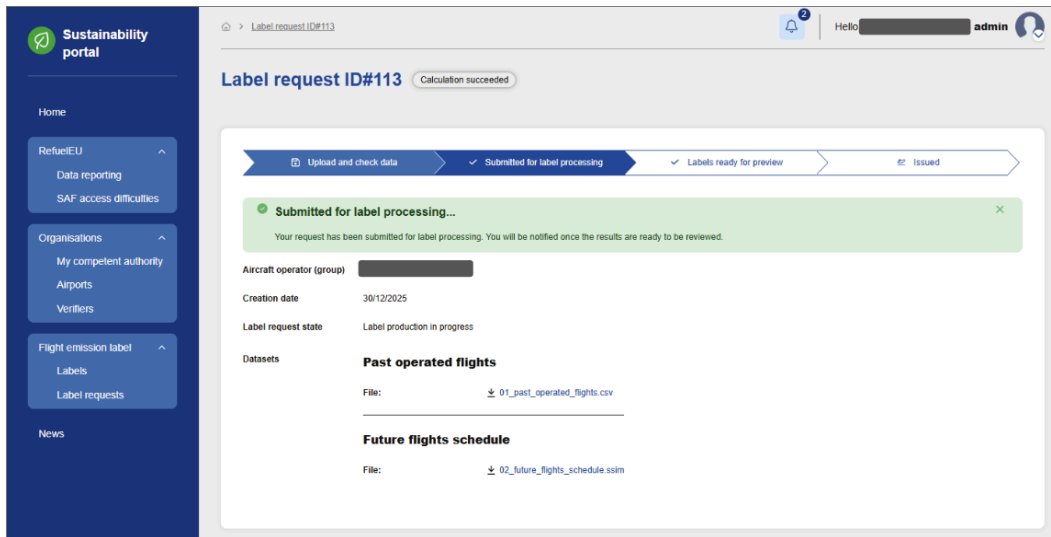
Sustainability portal

Home

RefuelEU
Data reporting
SAF access difficulties

Organisations
My competent authority
Airports
Verifiers

Flight emission label
Labels
Label requests

News

> Label request ID#113

2

Hello admin

Label request ID#113 Calculation succeeded

Upload and check data
Submitted for label processing
Labels ready for preview
Issued

Submitted for label processing...
Your request has been submitted for label processing. You will be notified once the results are ready to be reviewed.

Aircraft operator (group)

Creation date 30/12/2025

Label request state Label production in progress

Datasets

Past operated flights
File: 01_past_operated_flights.csv

Future flights schedule
File: 02_future_flights_schedule.ssim